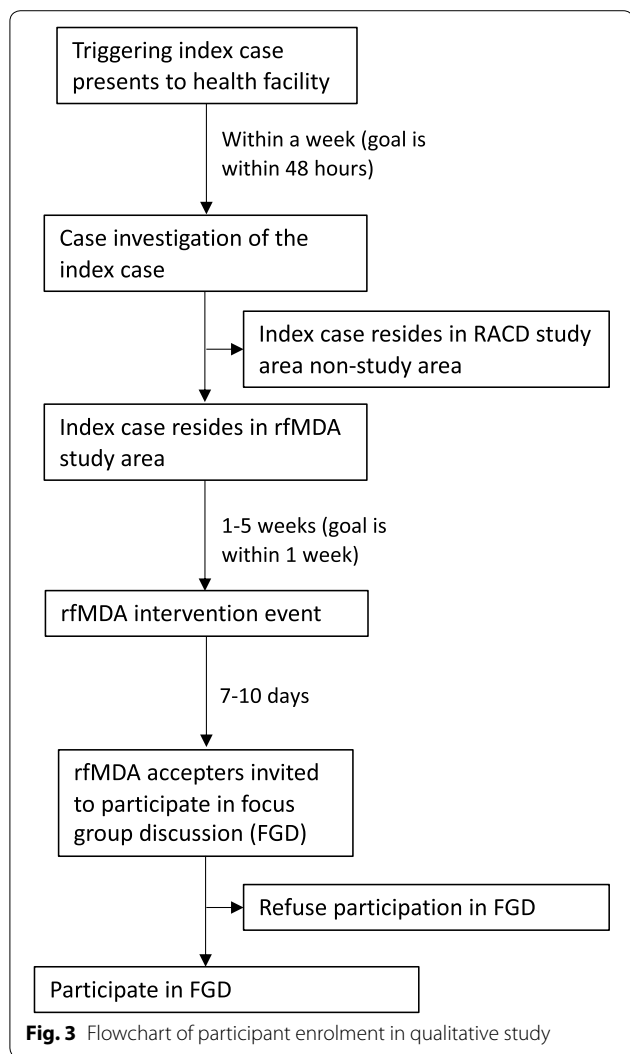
Triggering index case presents to health facility

Within a week (goal is within 48 hours)

Case investigation of the index case

Index case resides in RACD study area non-study area

Index case resides in rfMDA study area

1-5 weeks (goal is within 1 week)

rfMDA intervention event

7-10 days

rfMDA accepters invited to participate in focus group discussion (FGD)

Refuse participation in FGD

Participate in FGD

**Fig. 3** Flowchart of participant enrolment in qualitative study